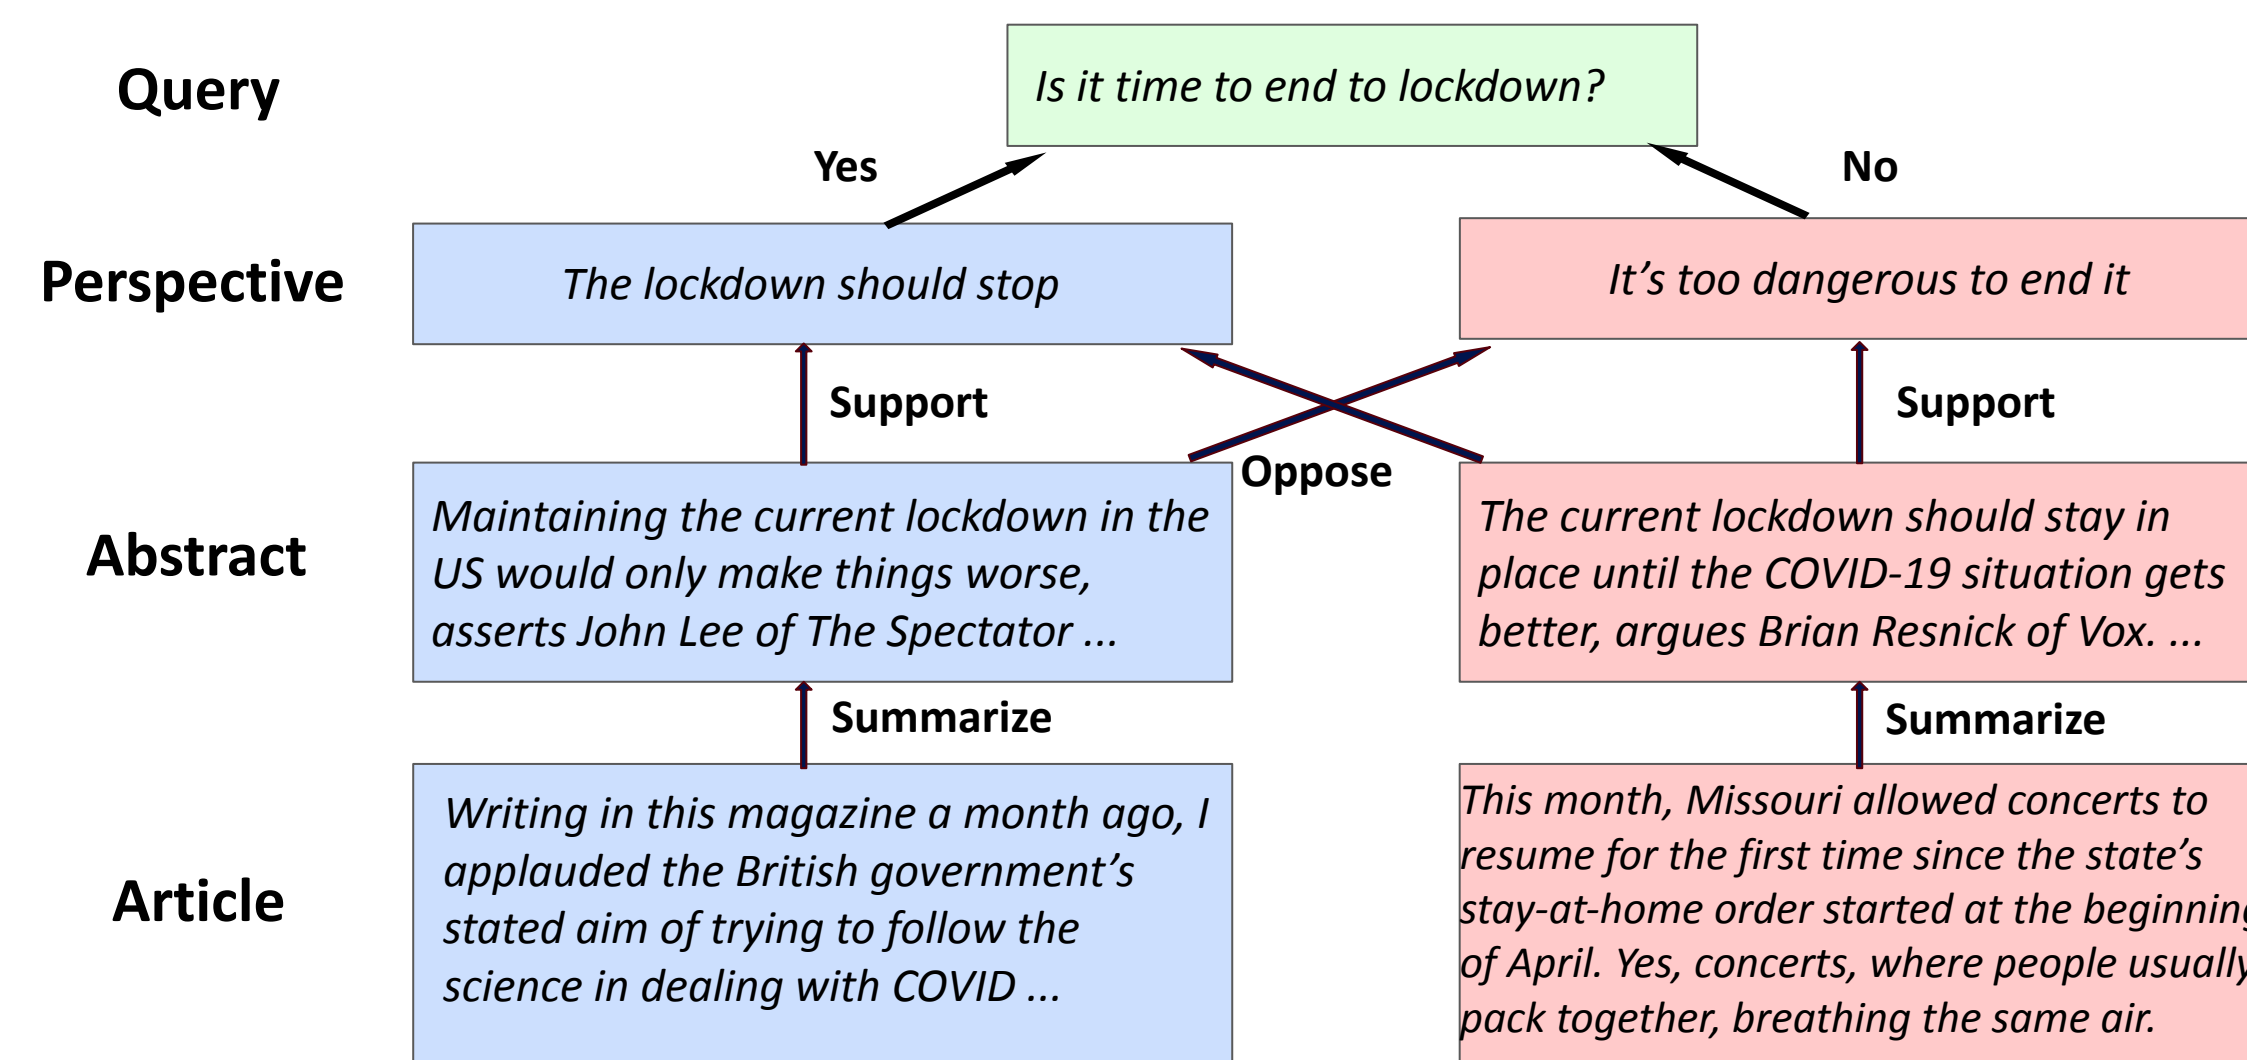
Query

Is it time to end to lockdown?

Yes

No

Perspective

The lockdown should stop

It's too dangerous to end it

Support

Support

Oppose

Abstract

Maintaining the current lockdown in the US would only make things worse, asserts John Lee of The Spectator ...

The current lockdown should stay in place until the COVID-19 situation gets better, argues Brian Resnick of Vox. ...

Summarize

Summarize

Article

Writing in this magazine a month ago, I applauded the British government's stated aim of trying to follow the science in dealing with COVID ...

This month, Missouri allowed concerts to resume for the first time since the state's stay-at-home order started at the beginnin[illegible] of April. Yes, concerts, where people usuall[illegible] pack together, breathing the same air.